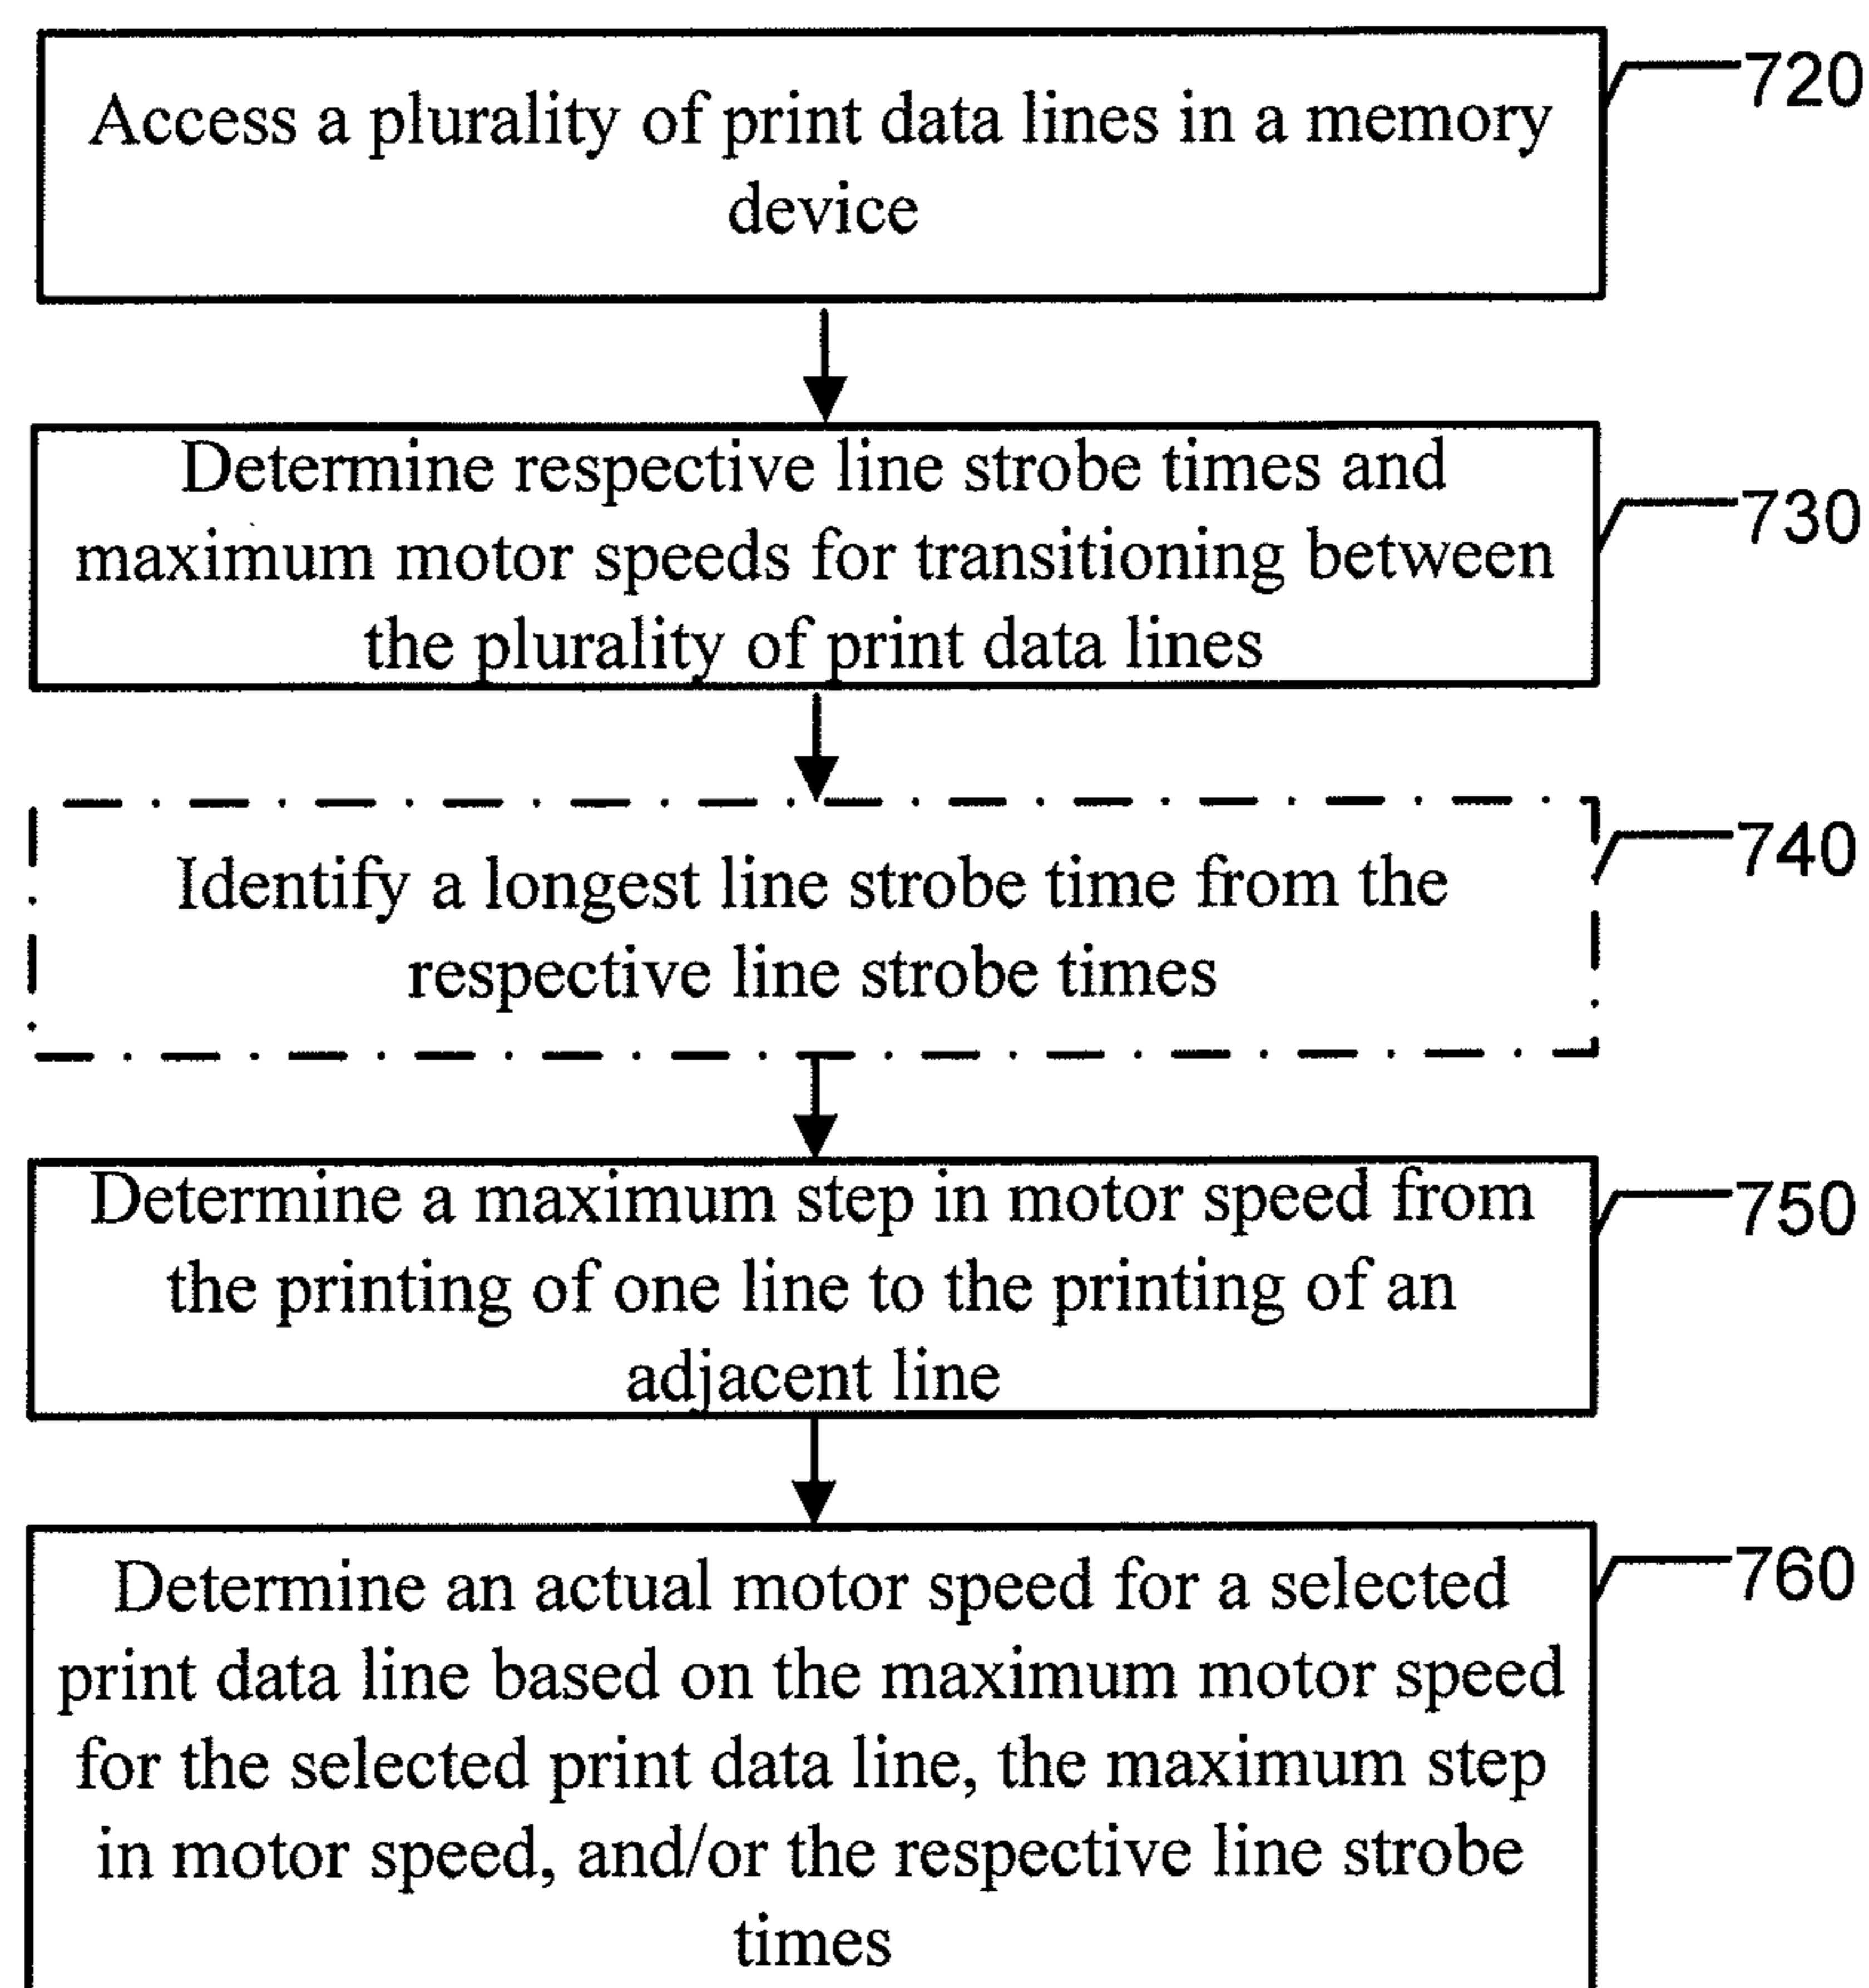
Access a plurality of print data lines in a memory device

720

Determine respective line strobe times and maximum motor speeds for transitioning between the plurality of print data lines

730

Identify a longest line strobe time from the respective line strobe times

740

Determine a maximum step in motor speed from the printing of one line to the printing of an adjacent line

750

Determine an actual motor speed for a selected print data line based on the maximum motor speed for the selected print data line, the maximum step in motor speed, and/or the respective line strobe times

760